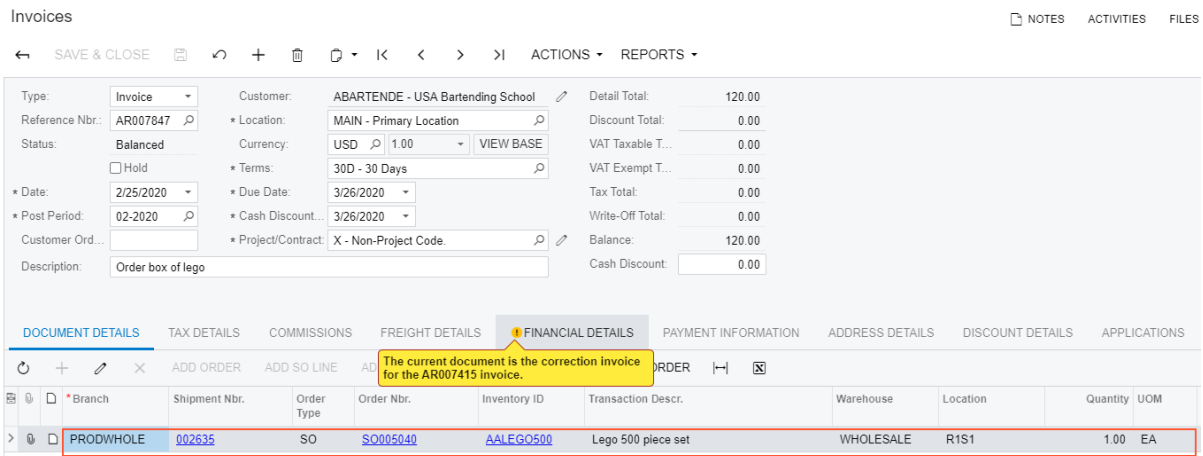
Invoices

NOTES ACTIVITIES FILES

SAVE & CLOSE ACTIONS ▾ REPORTS ▾

Type: Invoice
Reference Nbr.: AR007847
Status: Balanced
Hold
* Date: 2/25/2020
* Post Period: 02-2020
Customer Ord...
Description: Order box of lego

Customer: ABARTENDE - USA Bartending School
* Location: MAIN - Primary Location
Currency: USD 1.00 VIEW BASE
* Terms: 30D - 30 Days
* Due Date: 3/26/2020
* Cash Discount... 3/26/2020
* Project/Contract: X - Non-Project Code.

Detail Total: 120.00
Discount Total: 0.00
VAT Taxable T... 0.00
VAT Exempt T... 0.00
Tax Total: 0.00
Write-Off Total: 0.00
Balance: 120.00
Cash Discount: 0.00

DOCUMENT DETAILS TAX DETAILS COMMISSIONS FREIGHT DETAILS FINANCIAL DETAILS PAYMENT INFORMATION ADDRESS DETAILS DISCOUNT DETAILS APPLICATIONS

ADD ORDER ADD SO LINE AD ORDER

The current document is the correction invoice for the AR007415 invoice.

| | | | * Branch | Shipment Nbr. | Order Type | Order Nbr. | Inventory ID | Transaction Descr. | Warehouse | Location | Quantity | UOM |
|---|---|---|---|---|---|---|---|---|---|---|---|---|
| > | | | PRODWHOLE | 002635 | SO | SO005040 | AALEGO500 | Lego 500 piece set | WHOLESALE | R1S1 | 1.00 | EA |